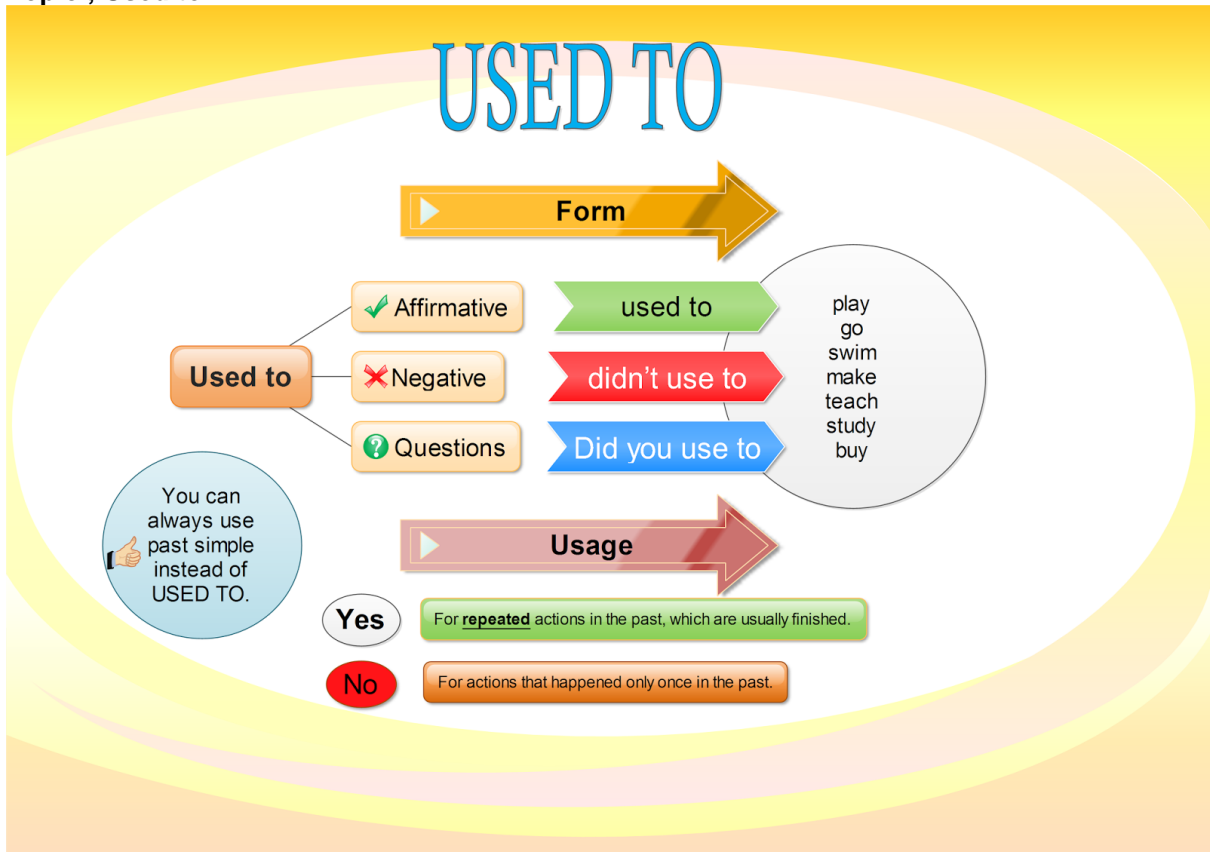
USED TO

Form

Used to

Affirmative

Negative

Questions

used to

didn't use to

Did you use to

play
go
swim
make
teach
study
buy

You can always use past simple instead of USED TO.

Usage

Yes

For **repeated** actions in the past, which are usually finished.

No

For actions that happened only once in the past.